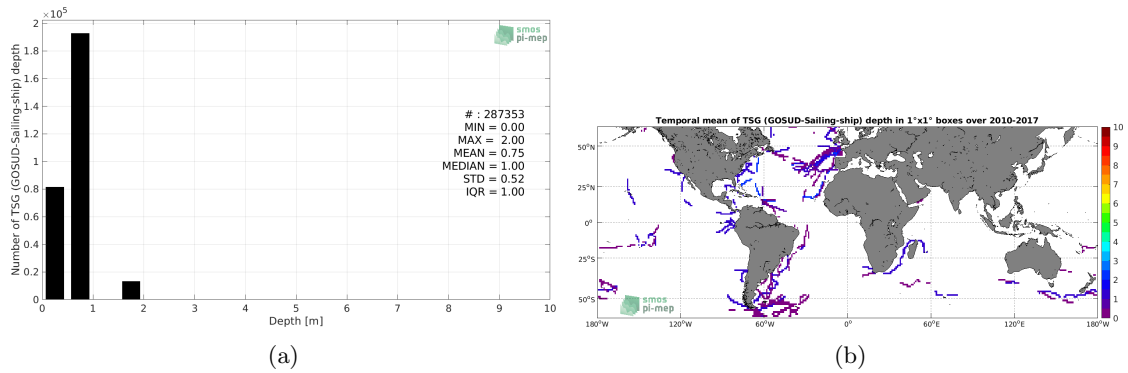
$\times 10^5$
2
1.8
1.6
1.4
1.2
1
0.8
0.6
0.4
0.2
0
Number of TSG (GOSUD-Sailing-ship) depth
0 1 2 3 4 5 6 7 8 9 10
Depth [m]
smos pi-mep
# : 287353
MIN = 0.00
MAX = 2.00
MEAN = 0.75
MEDIAN = 1.00
STD = 0.52
IQR = 1.00

(a)

Temporal mean of TSG (GOSUD-Sailing-ship) depth in 1°x1° boxes over 2010-2017
50°N
25°N
0°
25°S
50°S
180°W 120°W 60°W 0° 60°E 120°E 180°W
smos pi-mep
10
9
8
7
6
5
4
3
2
1
0

(b)